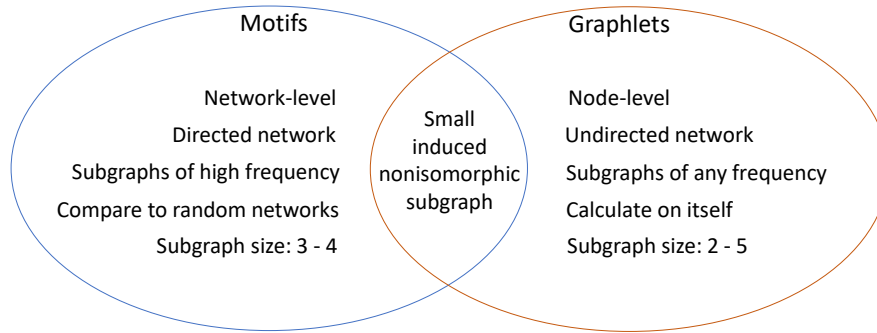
Motifs

Network-level
Directed network
Subgraphs of high frequency
Compare to random networks
Subgraph size: 3 - 4

Small induced nonisomorphic subgraph

Graphlets

Node-level
Undirected network
Subgraphs of any frequency
Calculate on itself
Subgraph size: 2 - 5